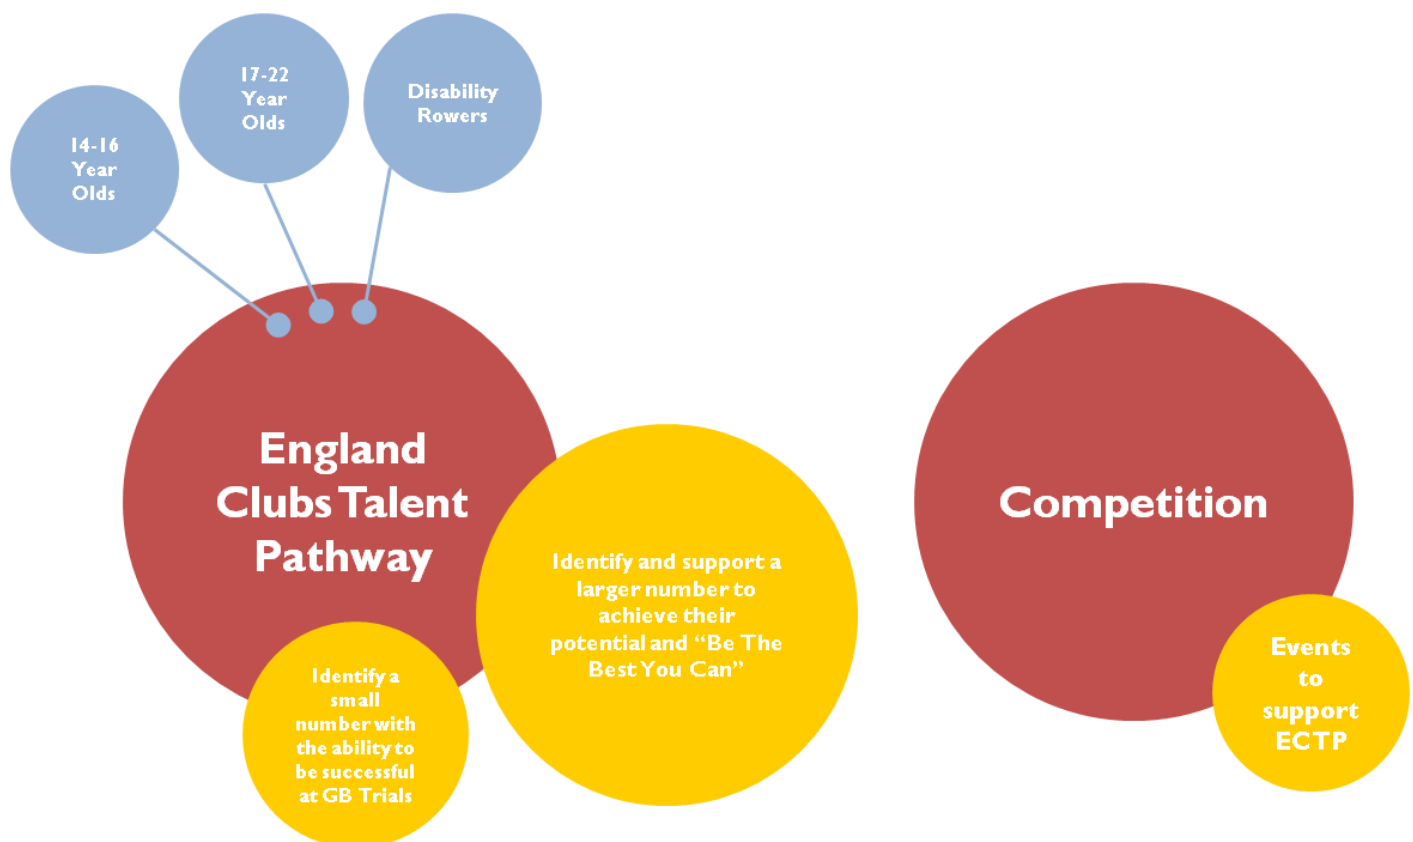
14-16 Year Olds

17-22 Year Olds

Disability Rowers

England Clubs Talent Pathway

Identify and support a larger number to achieve their potential and "Be The Best You Can"

Identify a small number with the ability to be successful at GB Trials

Competition

Events to support ECTP